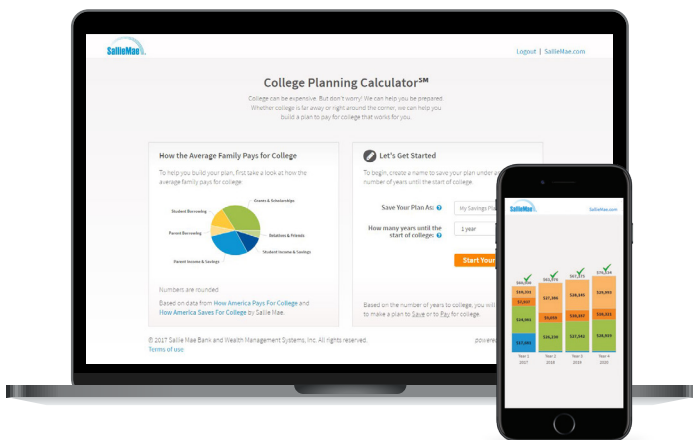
SallieMae

Logout | SallieMae.com

College Planning Calculator℠

College can be expensive. But don't worry! We can help you be prepared. Whether college is far away or right around the corner, we can help you build a plan to pay for college that works for you.

How the Average Family Pays for College

To help you build your plan, first take a look at how the average family pays for college.

Grants & Scholarships
Student Borrowing
Parent Borrowing
Relatives & Friends
Student Income & Savings
Parent Income & Savings

Numbers are rounded

Based on data from How America Pays For College and How America Saves For College by Sallie Mae.

Let's Get Started

To begin, create a name to save your plan under a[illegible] number of years until the start of college.

Save Your Plan As: My Savings Pla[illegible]

How many years until the start of college: 1 year

Start Your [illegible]

Based on the number of years to college, you will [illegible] to make a plan to Save or to Pay for college.

© 2017 Sallie Mae Bank and Wealth Management Systems, Inc. All rights reserved.
Terms of use

powere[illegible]

SallieMae

SallieMae.com

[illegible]
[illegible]
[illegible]
$74,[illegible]
$16,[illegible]
$7,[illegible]
$27,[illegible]
$20,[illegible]
$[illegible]
$27,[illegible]
$24,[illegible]
$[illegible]
$26,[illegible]
$28,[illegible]
$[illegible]
$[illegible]
$26,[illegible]

Year 1
2017
Year 2
2018
Year 3
2019
Year 4
2020